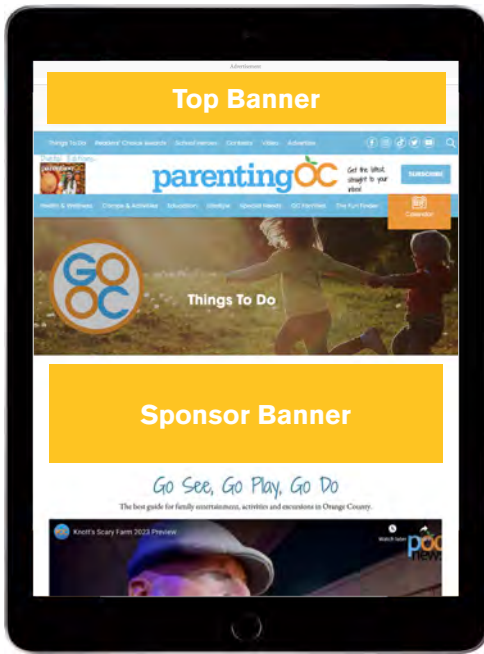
Advertisement

Top Banner

Things To Do Readers' Choice Awards School Heroes Contests Video Advertise

Digital Edition

parentingOC

Get the latest, straight to your inbox!

SUBSCRIBE

Health & Wellness Camps & Activities Education Lifestyle Special Needs OC Families The Fun Finder

Calendar

GO OC

Things To Do

Sponsor Banner

Go See, Go Play, Go Do

The best guide for family entertainment, activities and excursions in Orange County.

Knott's Scary Farm 2023 Preview

Watch later

POC news